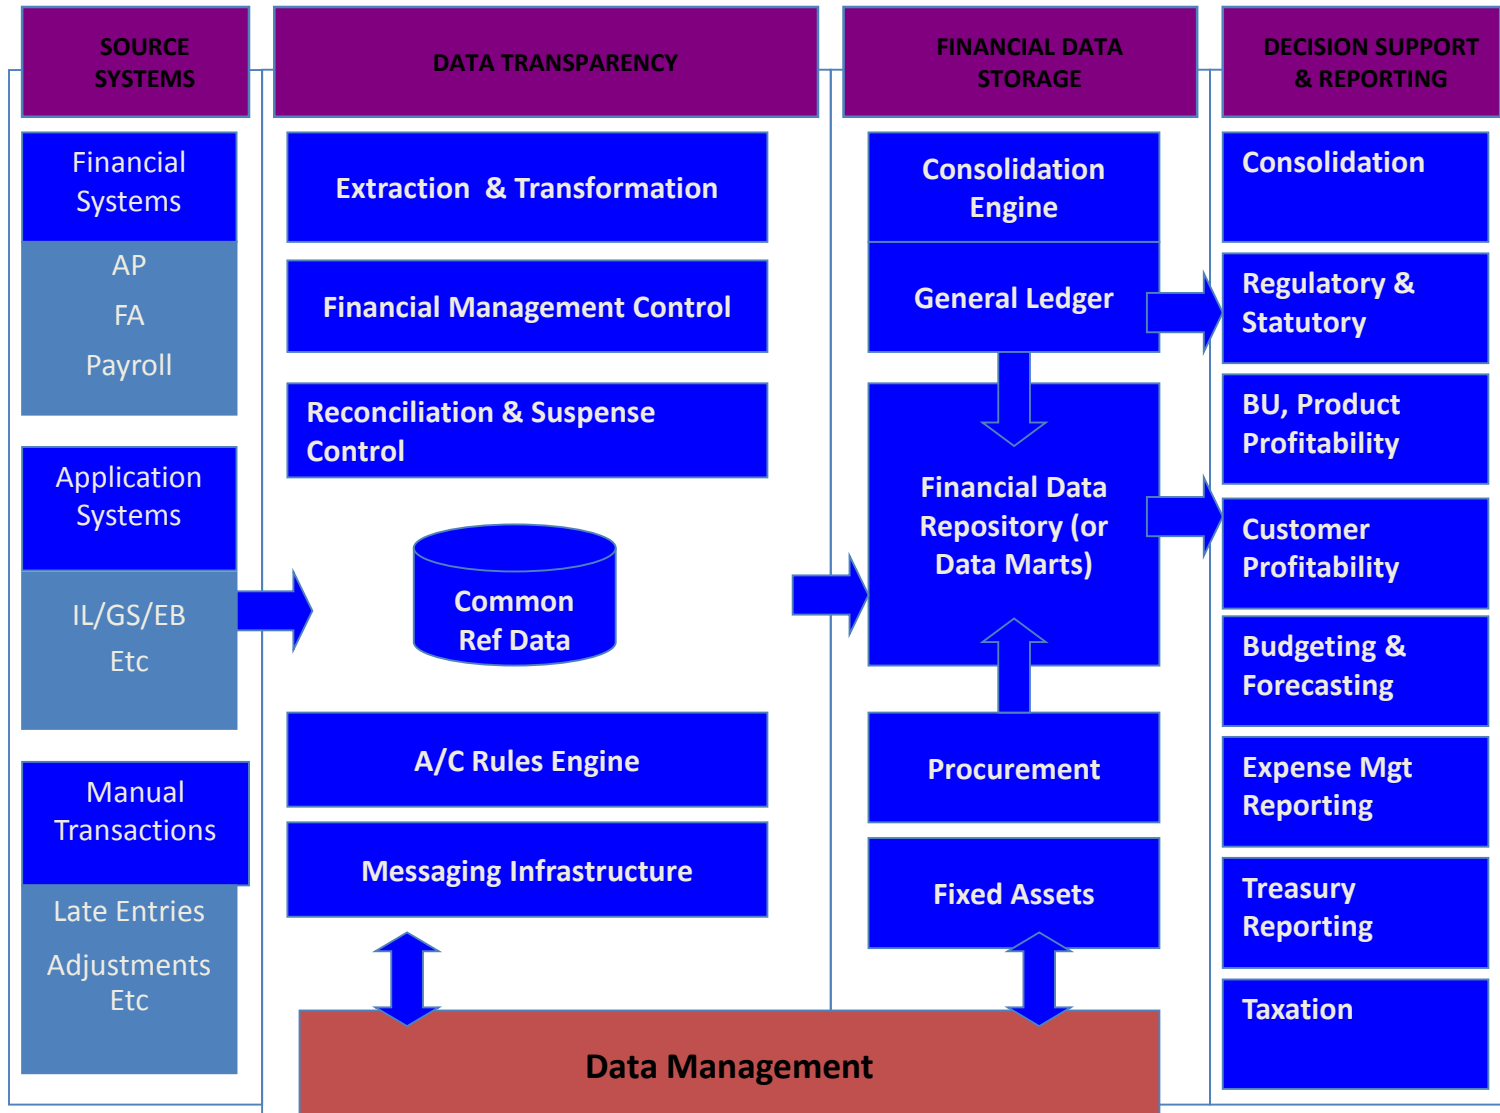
SOURCE SYSTEMS

Financial Systems

AP

FA

Payroll

Application Systems

IL/GS/EB

Etc

Manual Transactions

Late Entries

Adjustments Etc

DATA TRANSPARENCY

Extraction & Transformation

Financial Management Control

Reconciliation & Suspense Control

Common Ref Data

A/C Rules Engine

Messaging Infrastructure

FINANCIAL DATA STORAGE

Consolidation Engine

General Ledger

Financial Data Repository (or Data Marts)

Procurement

Fixed Assets

DECISION SUPPORT & REPORTING

Consolidation

Regulatory & Statutory

BU, Product Profitability

Customer Profitability

Budgeting & Forecasting

Expense Mgt Reporting

Treasury Reporting

Taxation

Data Management